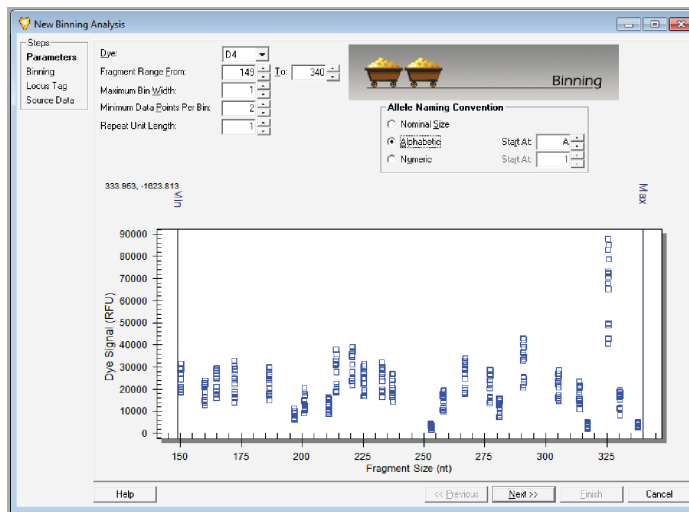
New Binning Analysis

Steps
Parameters
Binning
Locus Tag
Source Data

Dye: D4
Fragment Range From: 149 To: 340
Maximum Bin Width: 1
Minimum Data Points Per Bin: 2
Repeat Unit Length: 1

Binning

Allele Naming Convention
Nominal Size
Alphabetic Start At: A
Numeric Start At: 1

333.953, -1623.813

Min

Max

| 90000 |
|---|
| 80000 |
| 70000 |
| 60000 |
| 50000 |
| 40000 |
| 30000 |
| 20000 |
| 10000 |
| 0 |

Dye Signal (RFU)

150 175 200 225 250 275 300 325

Fragment Size (nt)

Help
<< Previous
Next >>
Finish
Cancel